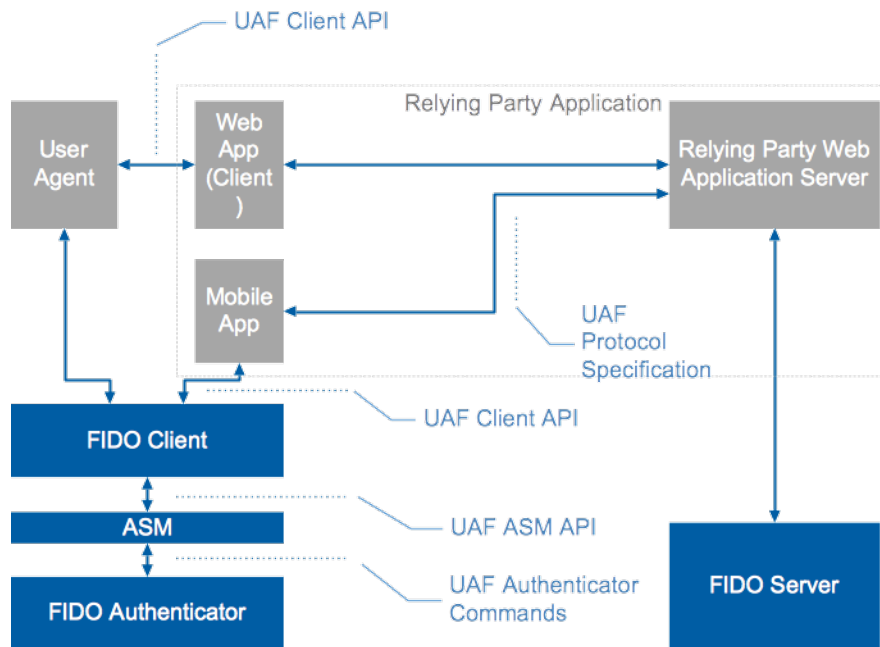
UAF Client API

Relying Party Application

User Agent

Web App (Client )

Relying Party Web Application Server

Mobile App

UAF Protocol Specification

UAF Client API

FIDO Client

ASM

UAF ASM API

UAF Authenticator Commands

FIDO Authenticator

FIDO Server